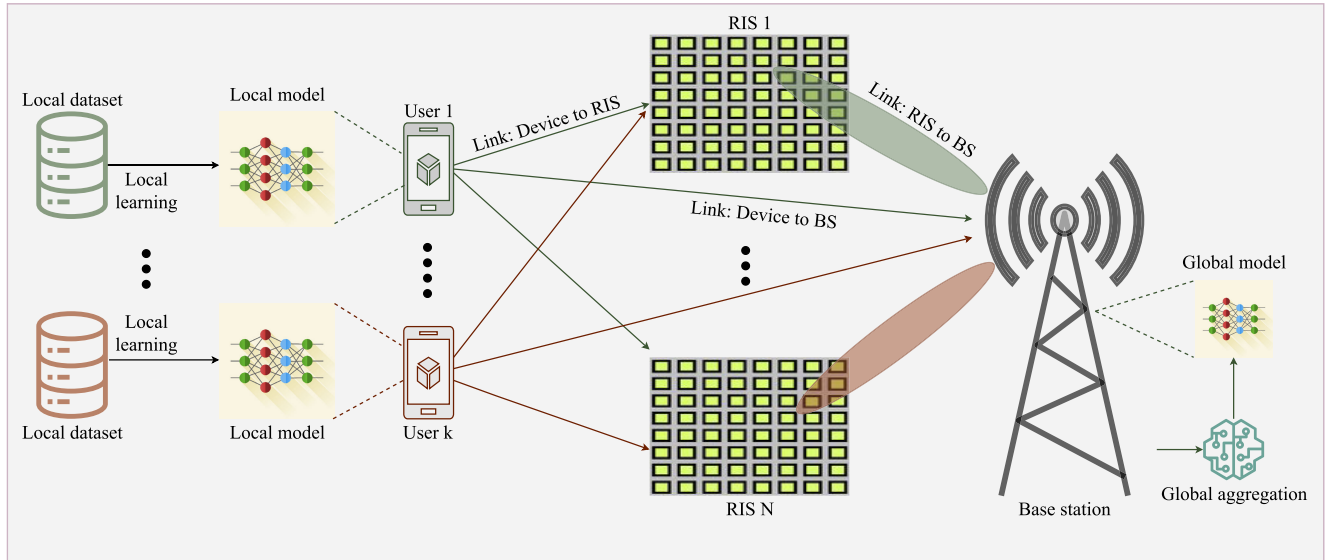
RIS 1

Local dataset

Local model

User 1

Link: Device to RIS

Link: RIS to BS

Local learning

Link: Device to BS

Global model

Local learning

Local dataset

Local model

User k

RIS N

Base station

Global aggregation